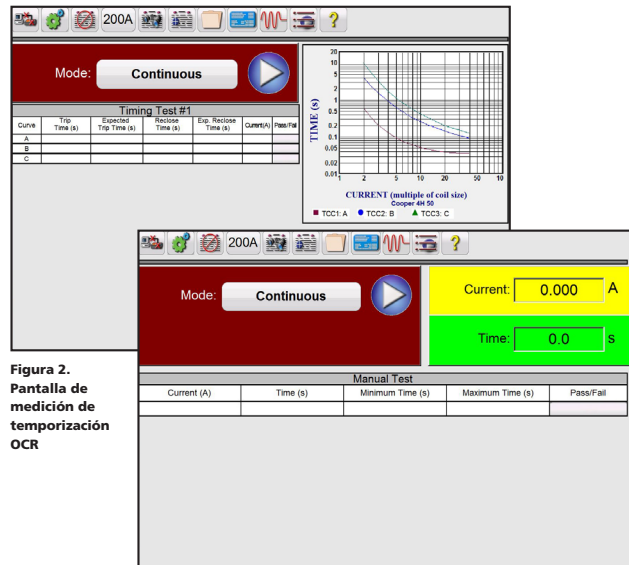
200A ?

Mode: Continuous

Timing Test #1

| Curve | Trip Time (s) | Expected Trip Time (s) | Reclose Time (s) | Exp. Reclose Time (s) | Current(A) | Pass/Fail |
|---|---|---|---|---|---|---|
| A | | | | | | |
| B | | | | | | |
| C | | | | | | |

20 10 5 2 1 0.5 0.2 0.1 0.05 0.02 0.01

TIME (s)

1 2 5 10 20 50 10

CURRENT (multiple of coil size)
Cooper 4H 50

TCC1: A TCC2: B TCC3: C

200A ?

Mode: Continuous

Current: 0.000 A

Time: 0.0 s

Manual Test

| Current (A) | Time (s) | Minimum Time (s) | Maximum Time (s) | Pass/Fail |
|---|---|---|---|---|
| | | | | |

Figura 2. Pantalla de medición de temporización OCR